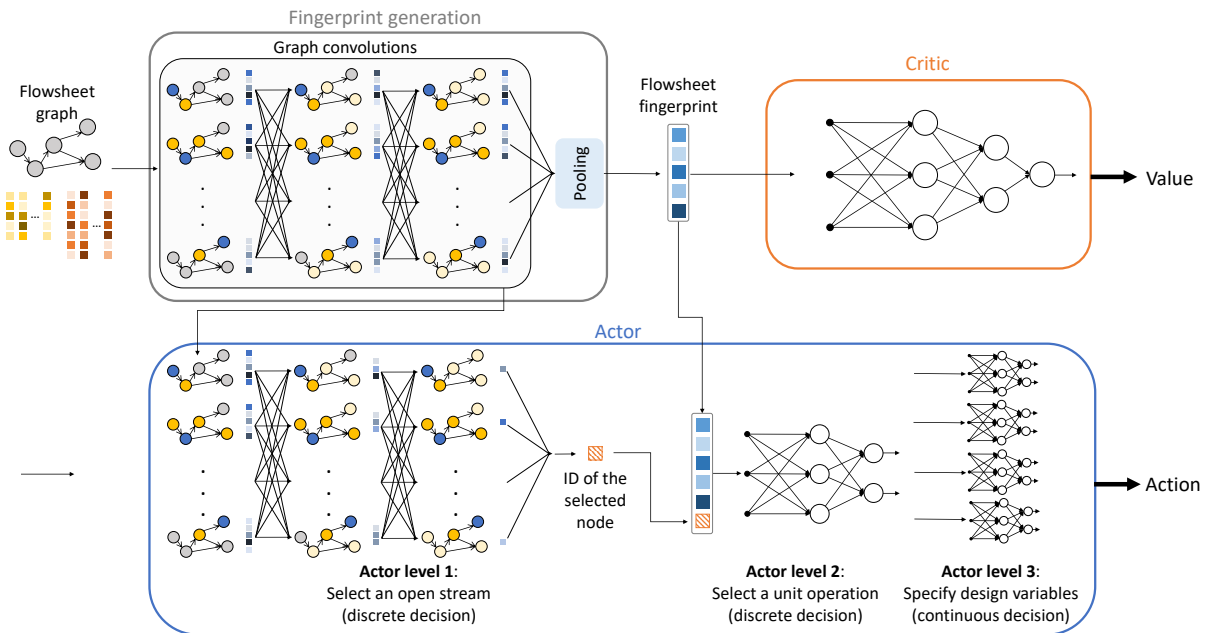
Fingerprint generation

Graph convolutions

Flowsheet graph

...

...

Pooling

Flowsheet fingerprint

Critic

Value

Actor

ID of the selected node

Action

**Actor level 1**: Select an open stream (discrete decision)

**Actor level 2**: Select a unit operation (discrete decision)

**Actor level 3**: Specify design variables (continuous decision)